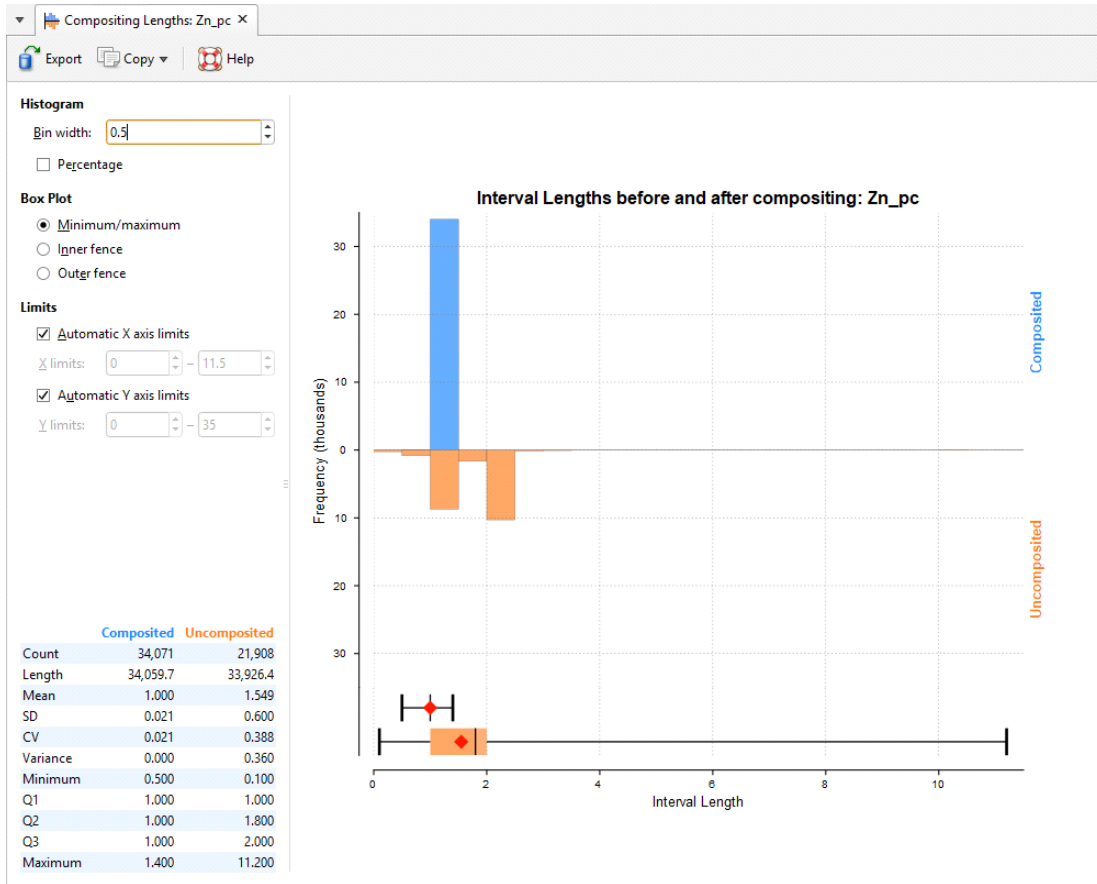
Compositing Lengths: Zn_pc ✕

Export Copy ▾ Help

Histogram
Bin width: 0.5
Percentage

Box Plot
Minimum/maximum
Inner fence
Outer fence

Limits
Automatic X axis limits
X limits: 0 – 11.5
Automatic Y axis limits
Y limits: 0 – 35

| | Composited | Uncomposited |
|---|---|---|
| Count | 34,071 | 21,908 |
| Length | 34,059.7 | 33,926.4 |
| Mean | 1.000 | 1.549 |
| SD | 0.021 | 0.600 |
| CV | 0.021 | 0.388 |
| Variance | 0.000 | 0.360 |
| Minimum | 0.500 | 0.100 |
| Q1 | 1.000 | 1.000 |
| Q2 | 1.000 | 1.800 |
| Q3 | 1.000 | 2.000 |
| Maximum | 1.400 | 11.200 |

Interval Lengths before and after compositing: Zn_pc

30
20
10
0
10
20
30

Frequency (thousands)

Composited
Uncomposited

0 2 4 6 8 10
Interval Length